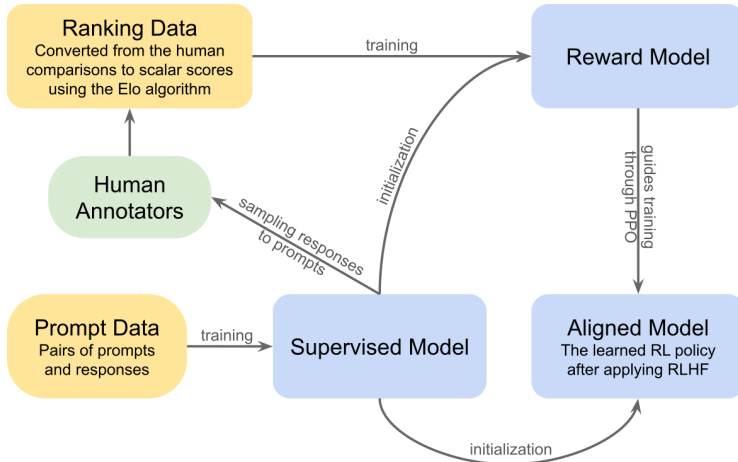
Ranking Data
Converted from the human comparisons to scalar scores using the Elo algorithm

training

Reward Model

initialization

guides training through PPO

Human Annotators

sampling responses to prompts

Prompt Data
Pairs of prompts and responses

training

Supervised Model

Aligned Model
The learned RL policy after applying RLHF

initialization